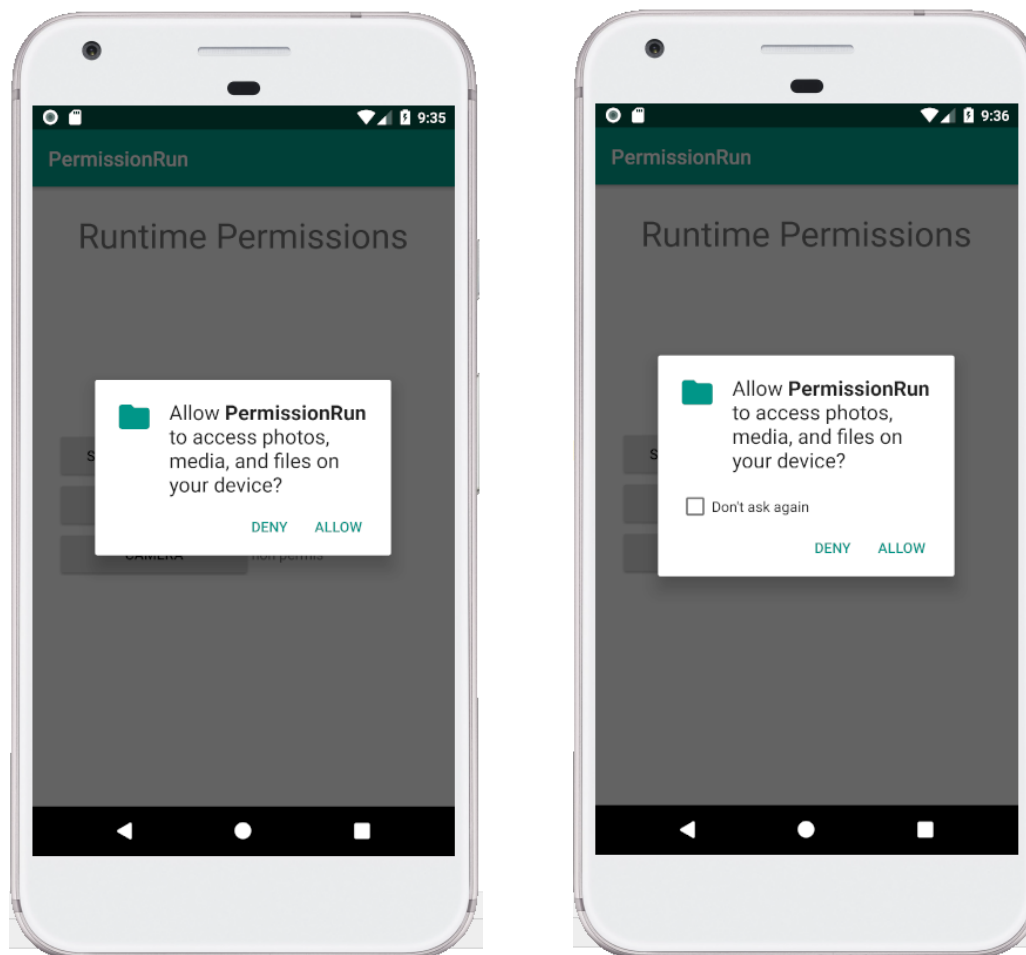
9:35

PermissionRun

Runtime Permissions

Allow **PermissionRun** to access photos, media, and files on your device?

DENY ALLOW

S

CAMERA

non permis

9:36

PermissionRun

Runtime Permissions

Allow **PermissionRun** to access photos, media, and files on your device?

Don't ask again

DENY ALLOW

S